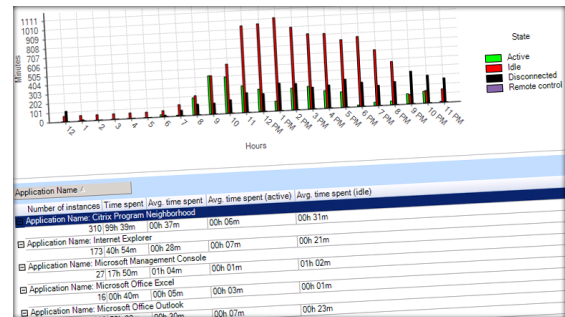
1111
1010
909
808
707
606
505
404
303
202
101
0

Minutes

12 1 2 3 4 5 6 7 8 9 10 11 12 PM 1 PM 2 PM 3 PM 4 PM 5 PM 6 PM 7 PM 8 PM 9 PM 10 PM 11 PM

Hours

State
Active
Idle
Disconnected
Remote control

Application Name

| Number of instances | Time spent | Avg. time spent | Avg. time spent (active) | Avg. time spent (idle) |
|---|---|---|---|---|
| Application Name: Citrix Program Neighborhood | | | | |
| 310 | 99h 39m | 00h 37m | 00h 06m | 00h 31m |
| ⊟ Application Name: Internet Explorer | | | | |
| 173 | 40h 54m | 00h 28m | 00h 07m | 00h 21m |
| ⊟ Application Name: Microsoft Management Console | | | | |
| 27 | 17h 50m | 01h 04m | 00h 01m | 01h 02m |
| ⊟ Application Name: Microsoft Office Excel | | | | |
| 16 | 00h 40m | 00h 05m | 00h 03m | 00h 01m |
| ⊟ Application Name: Microsoft Office Outlook | | | | |
| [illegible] | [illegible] | 00h 30m | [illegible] | 00h 23m |